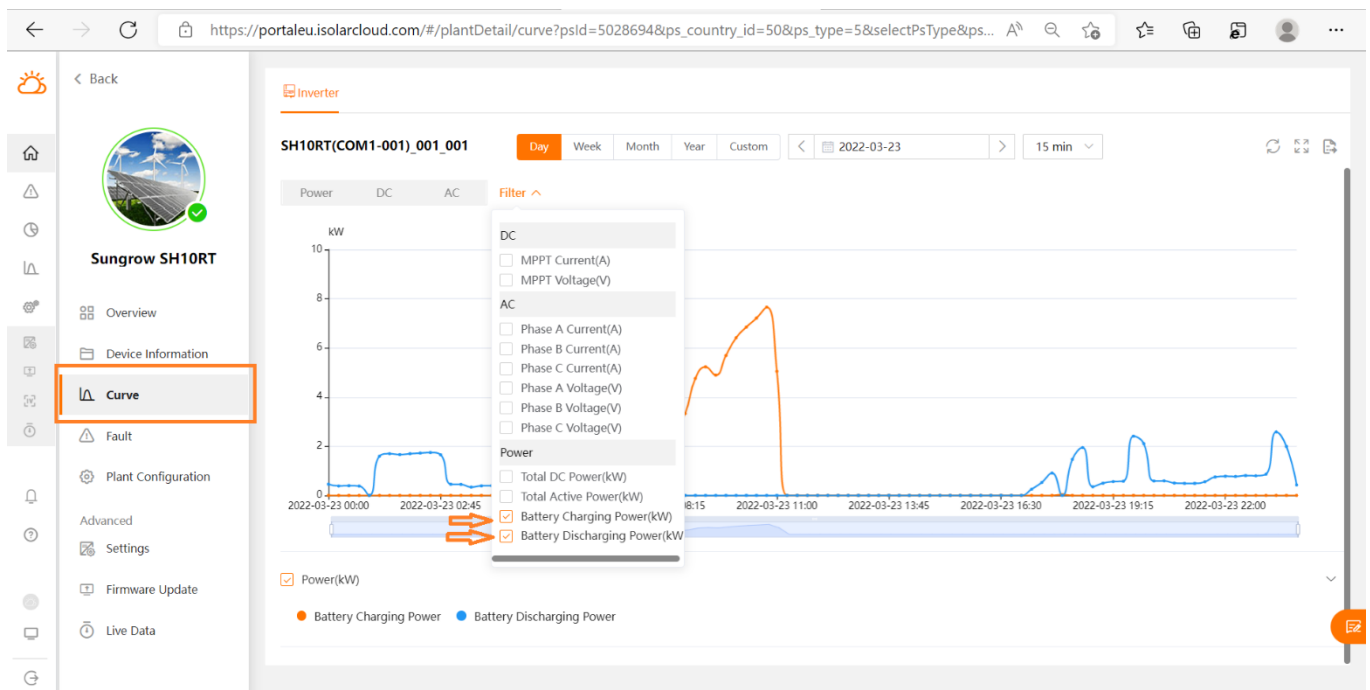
https://portaleu.isolarcloud.com/#/plantDetail/curve?psId=5028694&ps_country_id=50&ps_type=5&selectPsType&ps...

Back

Sungrow SH10RT

Overview
Device Information
Curve
Fault
Plant Configuration
Advanced
Settings
Firmware Update
Live Data

Inverter

SH10RT(COM1-001)_001_001

Day | Week | Month | Year | Custom

2022-03-23

15 min

Power | DC | AC | Filter

kW
10
8
6
4
2
0

2022-03-23 00:00 | 2022-03-23 02:45 | 8:15 | 2022-03-23 11:00 | 2022-03-23 13:45 | 2022-03-23 16:30 | 2022-03-23 19:15 | 2022-03-23 22:00

DC
MPPT Current(A)
MPPT Voltage(V)
AC
Phase A Current(A)
Phase B Current(A)
Phase C Current(A)
Phase A Voltage(V)
Phase B Voltage(V)
Phase C Voltage(V)
Power
Total DC Power(kW)
Total Active Power(kW)
Battery Charging Power(kW)
Battery Discharging Power(kW

Power(kW)

Battery Charging Power
Battery Discharging Power